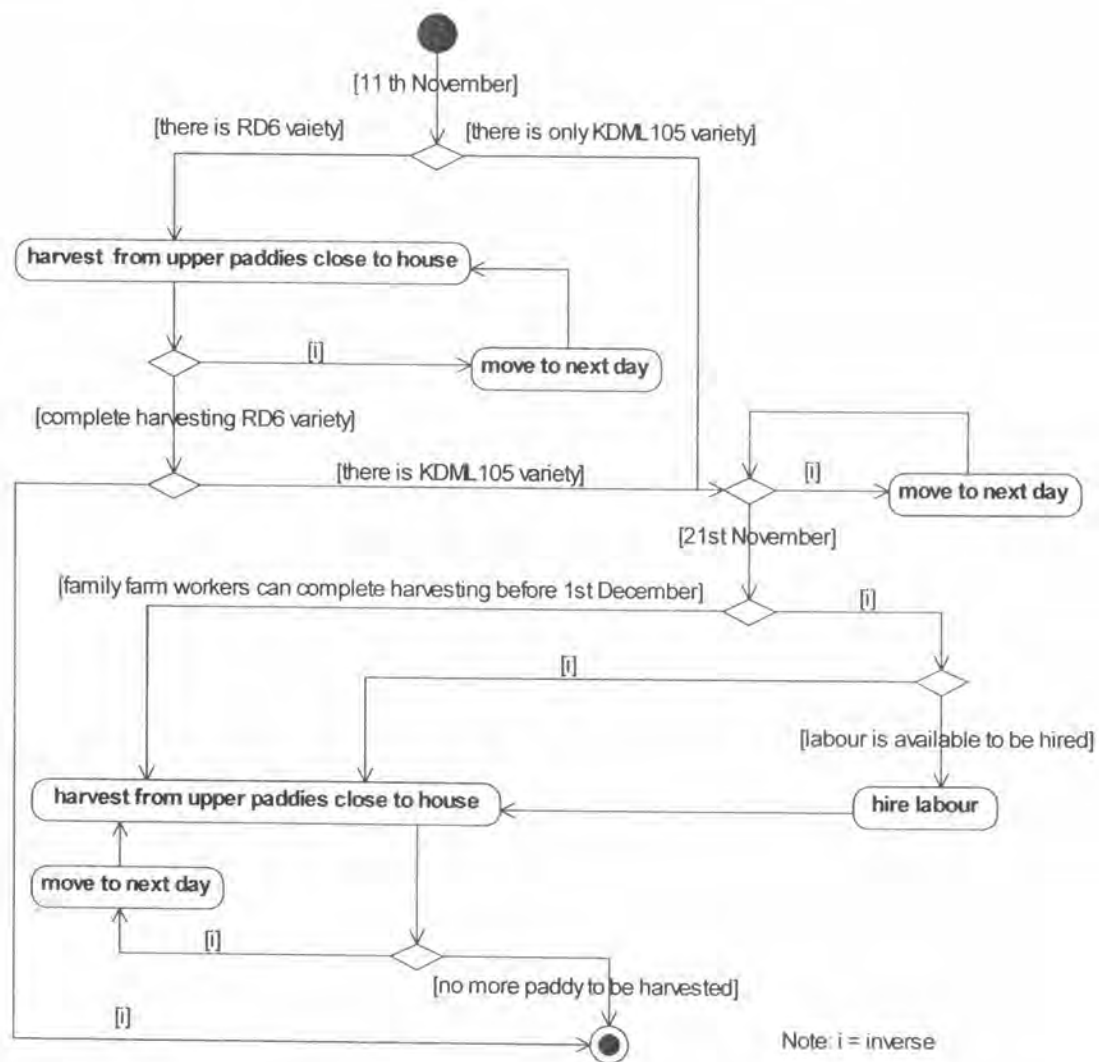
[11 th November]

[there is RD6 vaiety]

[there is only KDML105 variety]

harvest from upper paddies close to house

[i]

move to next day

[complete harvesting RD6 variety]

[there is KDML105 variety]

[i]

move to next day

[21st November]

[family farm workers can complete harvesting before 1st December]

[i]

[i]

[labour is available to be hired]

harvest from upper paddies close to house

hire labour

move to next day

[i]

[no more paddy to be harvested]

[i]

Note: i = inverse